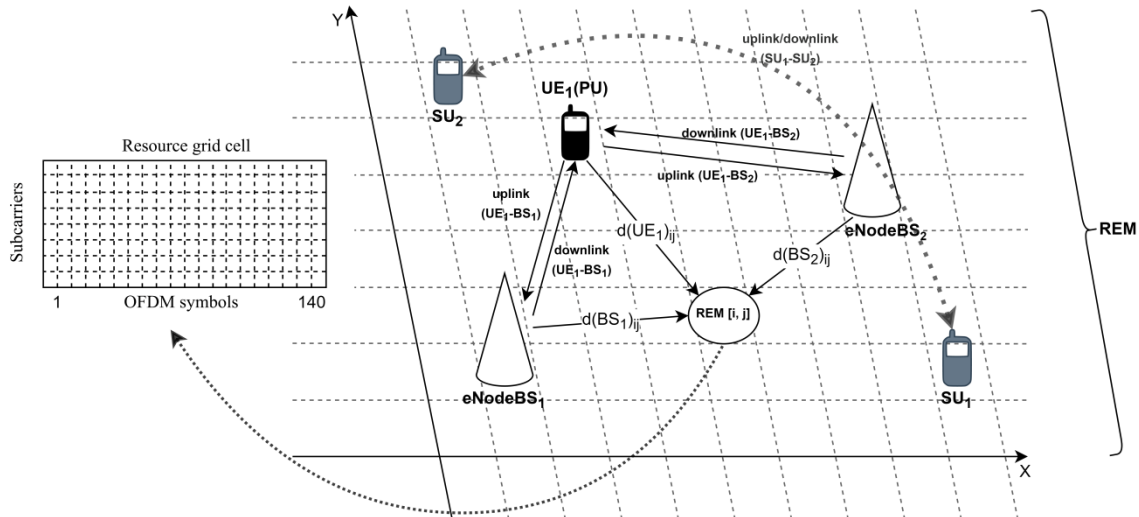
Y

uplink/downlink ($SU_1$-$SU_2$)

$SU_2$

$UE_1$(PU)

Resource grid cell

Subcarriers

1 OFDM symbols 140

downlink ($UE_1$-$BS_2$)

uplink ($UE_1$-$BS_2$)

uplink ($UE_1$-$BS_1$)

downlink ($UE_1$-$BS_1$)

$d(UE_1)_{ij}$

eNodeB$S_2$

$d(BS_2)_{ij}$

REM

$d(BS_1)_{ij}$

REM [i, j]

eNodeB$S_1$

$SU_1$

X